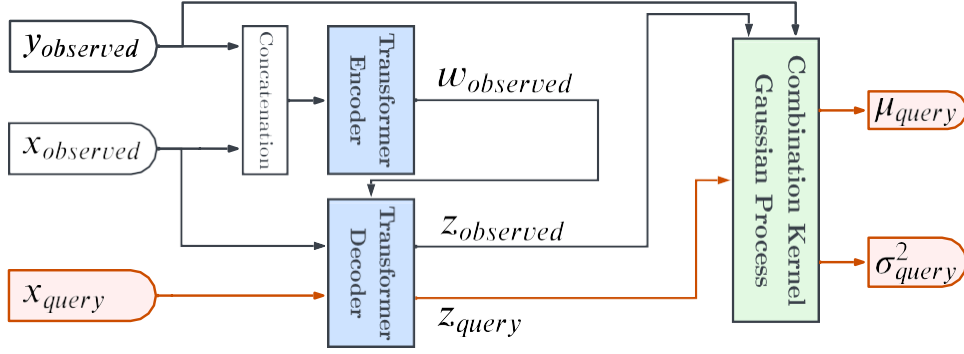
$y_{observed}$

Concatenation

Transformer Encoder

$w_{observed}$

$x_{observed}$

Combination Kernel Gaussian Process

$\mu_{query}$

Transformer Decoder

$z_{observed}$

$\sigma^2_{query}$

$x_{query}$

$z_{query}$